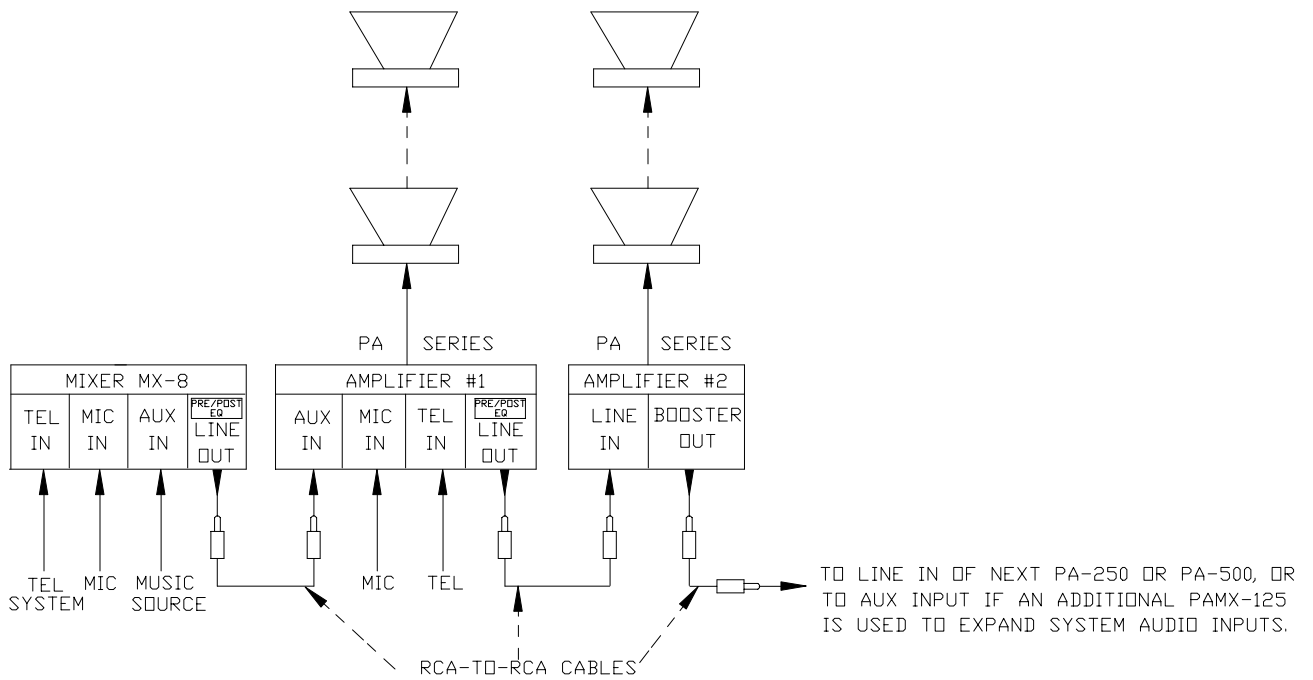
PA SERIES

PA SERIES

MIXER MX-8

TEL IN

MIC IN

AUX IN

PRE/POST EQ

LINE OUT

AMPLIFIER #1

AUX IN

MIC IN

TEL IN

PRE/POST EQ

LINE OUT

AMPLIFIER #2

LINE IN

BOOSTER OUT

TEL SYSTEM

MIC

MUSIC SOURCE

MIC

TEL

TO LINE IN OF NEXT PA-250 OR PA-500, OR TO AUX INPUT IF AN ADDITIONAL PAMX-125 IS USED TO EXPAND SYSTEM AUDIO INPUTS.

RCA-TO-RCA CABLES